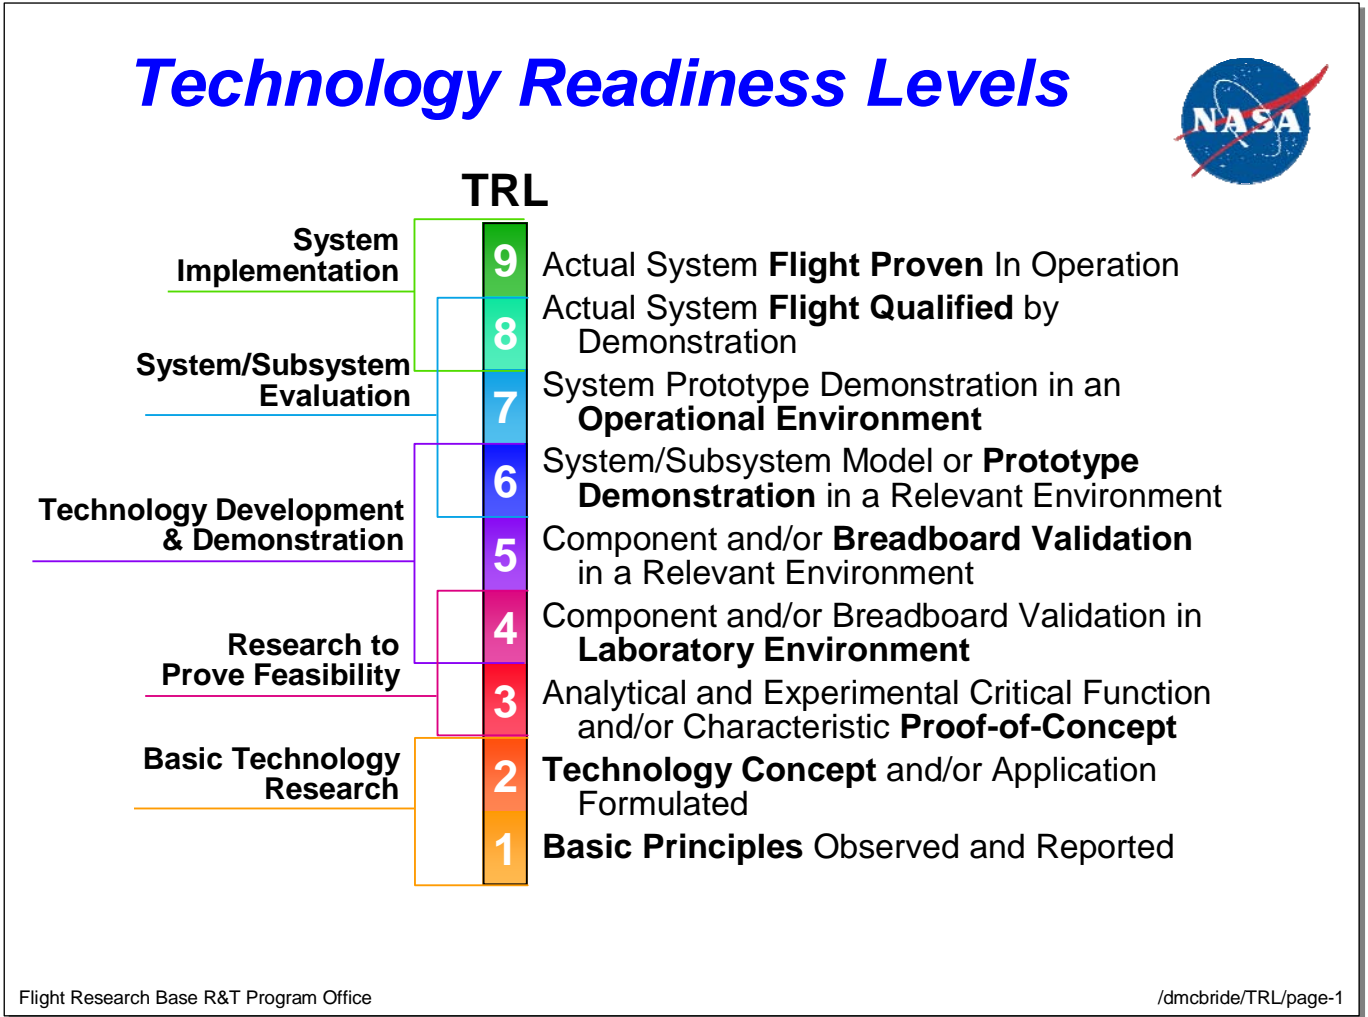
Technology Readiness Levels

NASA

TRL

System Implementation

System/Subsystem Evaluation

Technology Development & Demonstration

Research to Prove Feasibility

Basic Technology Research

9 Actual System Flight Proven In Operation

8 Actual System Flight Qualified by Demonstration

7 System Prototype Demonstration in an Operational Environment

6 System/Subsystem Model or Prototype Demonstration in a Relevant Environment

5 Component and/or Breadboard Validation in a Relevant Environment

4 Component and/or Breadboard Validation in Laboratory Environment

3 Analytical and Experimental Critical Function and/or Characteristic Proof-of-Concept

2 Technology Concept and/or Application Formulated

1 Basic Principles Observed and Reported

Flight Research Base R&T Program Office

/dmcbride/TRL/page-1